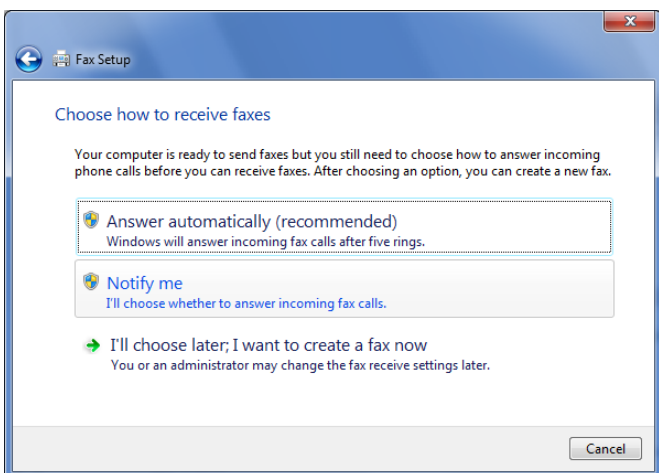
Fax Setup

Choose how to receive faxes

Your computer is ready to send faxes but you still need to choose how to answer incoming phone calls before you can receive faxes. After choosing an option, you can create a new fax.

Answer automatically (recommended)
Windows will answer incoming fax calls after five rings.

Notify me
I'll choose whether to answer incoming fax calls.

I'll choose later; I want to create a fax now
You or an administrator may change the fax receive settings later.

Cancel